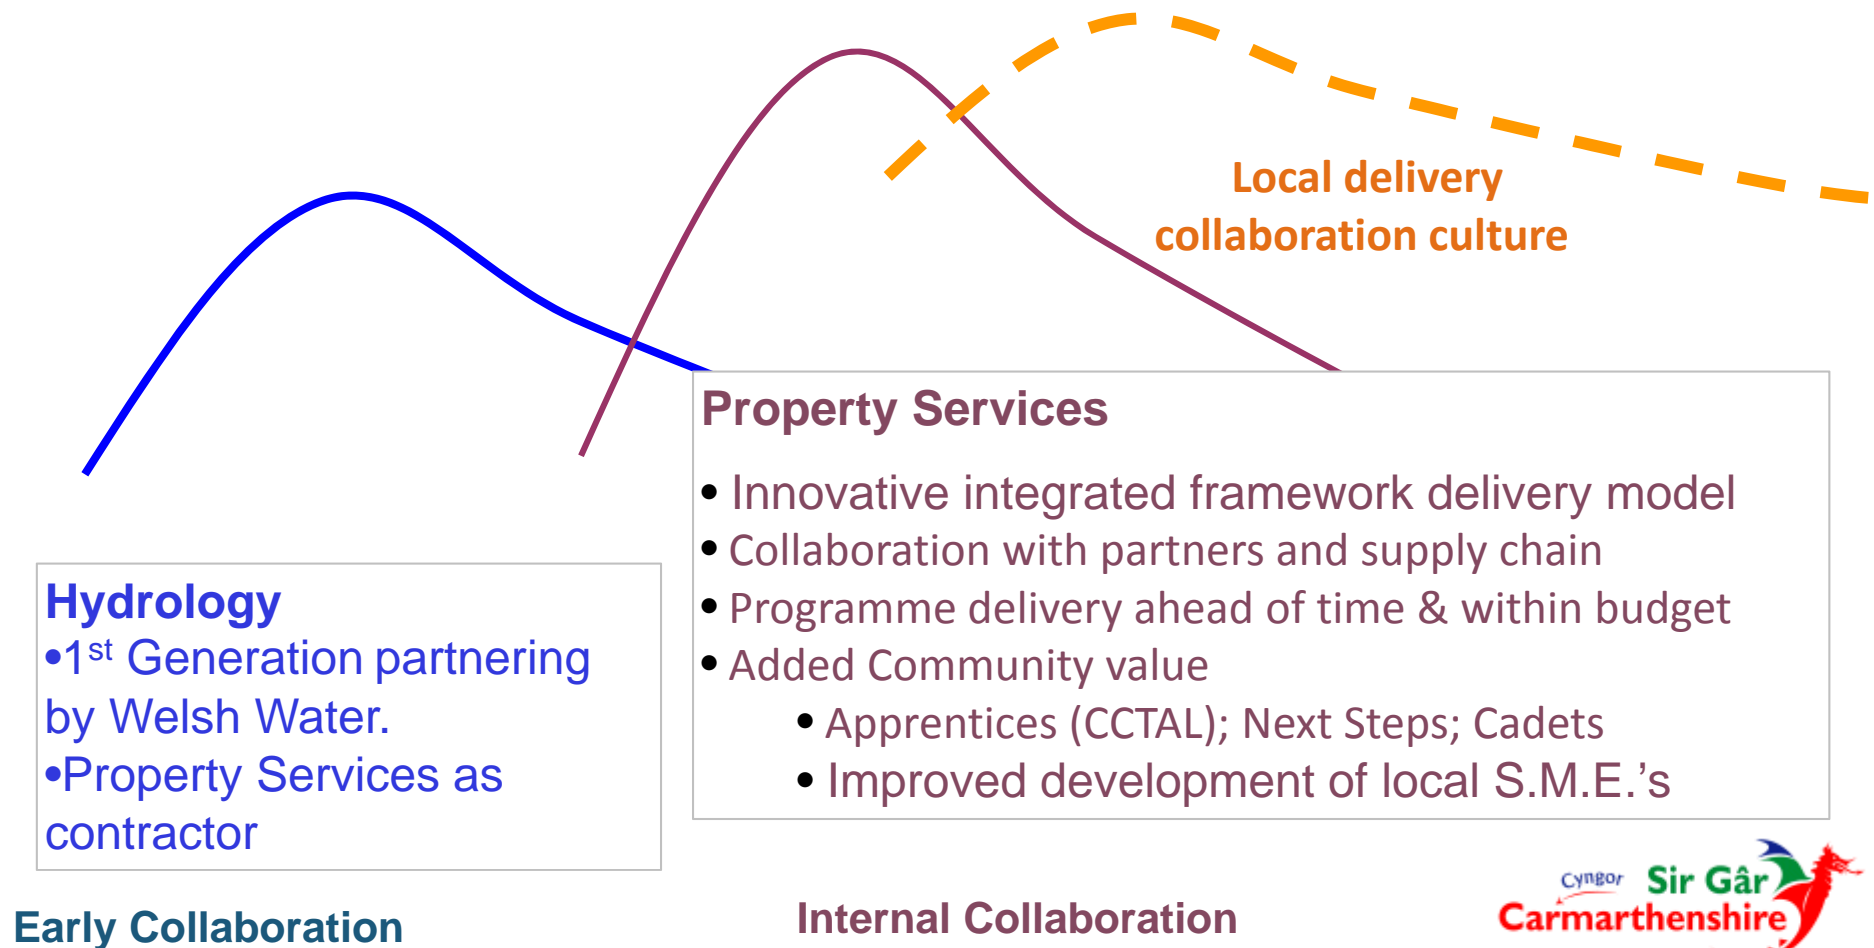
Local delivery collaboration culture

Property Services

• Innovative integrated framework delivery model
• Collaboration with partners and supply chain
• Programme delivery ahead of time & within budget
• Added Community value
  • Apprentices (CCTAL); Next Steps; Cadets
  • Improved development of local S.M.E.'s

Hydrology
•1$^{st}$ Generation partnering by Welsh Water.
•Property Services as contractor

Early Collaboration

Internal Collaboration

Cyngor Sir Gâr
Carmarthenshire